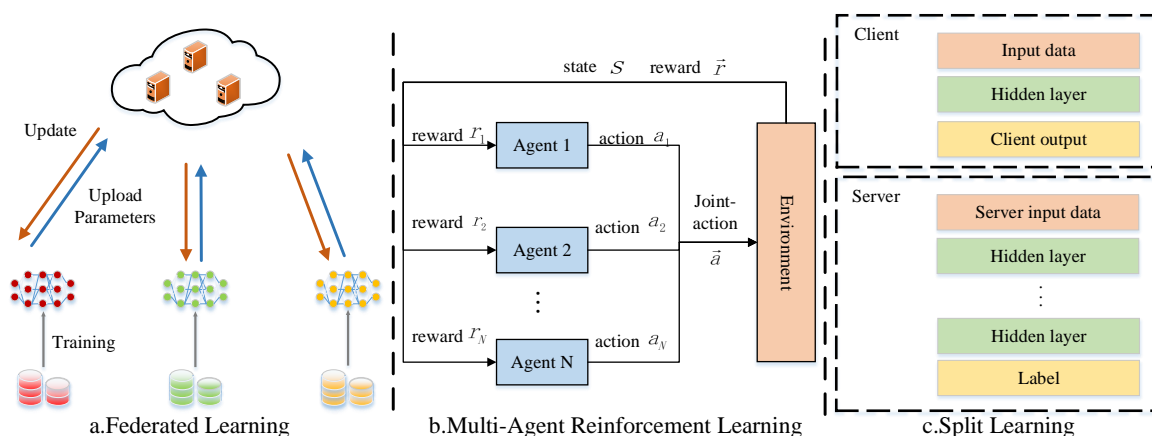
Update

Upload Parameters

Training

a.Federated Learning

state $S$ reward $\vec{r}$

reward $r_1$ Agent 1 action $a_1$

reward $r_2$ Agent 2 action $a_2$

⋮

reward $r_N$ Agent N action $a_N$

Joint-action $\vec{a}$

Environment

b.Multi-Agent Reinforcement Learning

Client

Input data

Hidden layer

Client output

Server

Server input data

Hidden layer

⋮

Hidden layer

Label

c.Split Learning